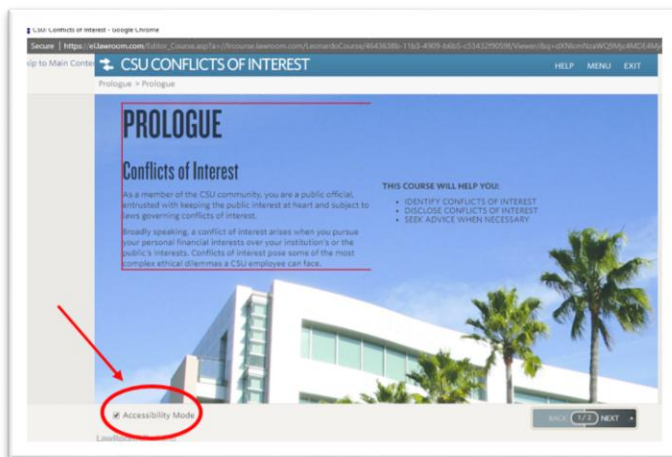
CSU: Conflicts of Interest - Google Chrome

Secure | https://el.lawroom.com/Editor_Course.asp?a=//lrcourse.lawroom.com/LeonardoCourse/4643638b-11b3-4909-b6b5-c5143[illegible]

Skip to Main Content

CSU CONFLICTS OF INTEREST

HELP MENU EXIT

Prologue > Prologue

PROLOGUE

Conflicts of Interest

As a member of the CSU community, you are a public official, entrusted with keeping the public interest at heart and subject to laws governing conflicts of interest.

Broadly speaking, a conflict of interest arises when you pursue your personal financial interests over your institution's or the public's interests. Conflicts of interest pose some of the most complex ethical dilemmas a CSU employee can face.

THIS COURSE WILL HELP YOU:

- IDENTIFY CONFLICTS OF INTEREST
- DISCLOSE CONFLICTS OF INTEREST
- SEEK ADVICE WHEN NECESSARY

Accessibility Mode

BACK 1/2 NEXT

LawRoom